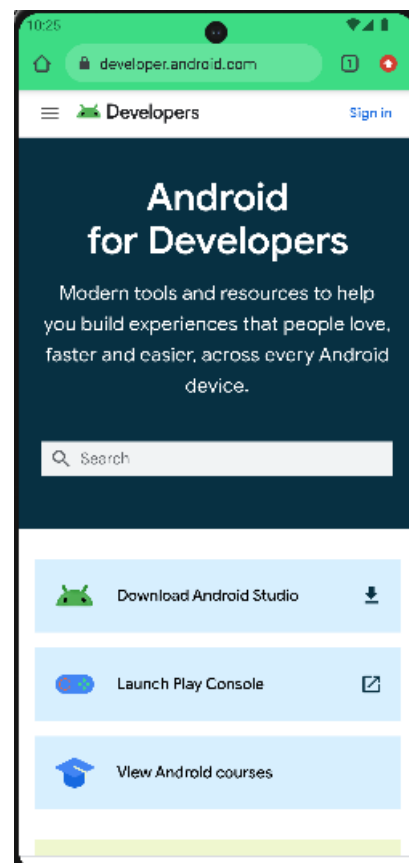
10:25

developer.android.com

1

Developers

Sign in

Android for Developers

Modern tools and resources to help you build experiences that people love, faster and easier, across every Android device.

Search

Download Android Studio

Launch Play Console

View Android courses